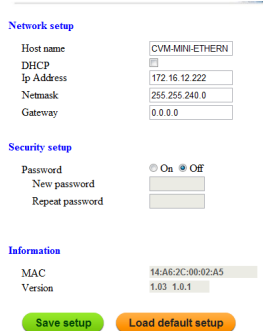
Network setup

Host name CVM-MINI-ETHERN
DHCP
Ip Address 172.16.12.222
Netmask 255.255.240.0
Gateway 0.0.0.0

Security setup

Password On Off
New password
Repeat password

Information

MAC 14:A6:2C:00:02:A5
Version 1.03 1.0.1

Save setup
Load default setup